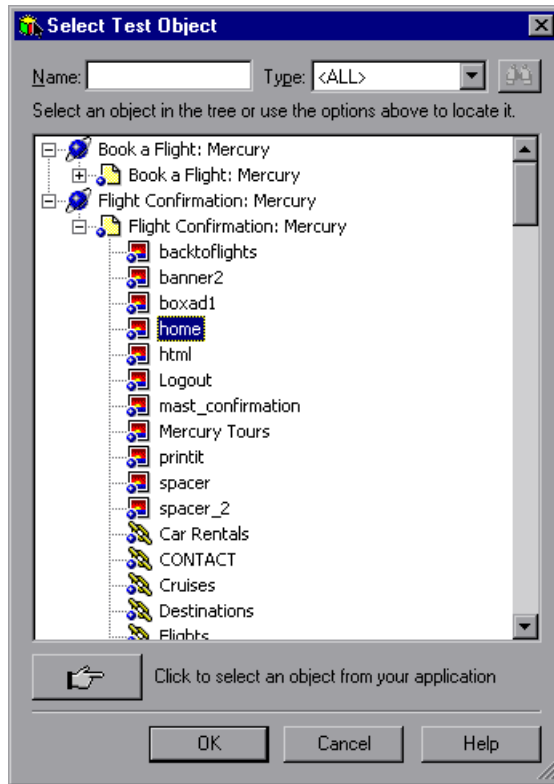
Select Test Object

Name:
Type: <ALL>

Select an object in the tree or use the options above to locate it.

Book a Flight: Mercury
Book a Flight: Mercury
Flight Confirmation: Mercury
Flight Confirmation: Mercury
backtoflights
banner2
boxad1
home
html
Logout
mast_confirmation
Mercury Tours
printit
spacer
spacer_2
Car Rentals
CONTACT
Cruises
Destinations
Flights

Click to select an object from your application

OK
Cancel
Help